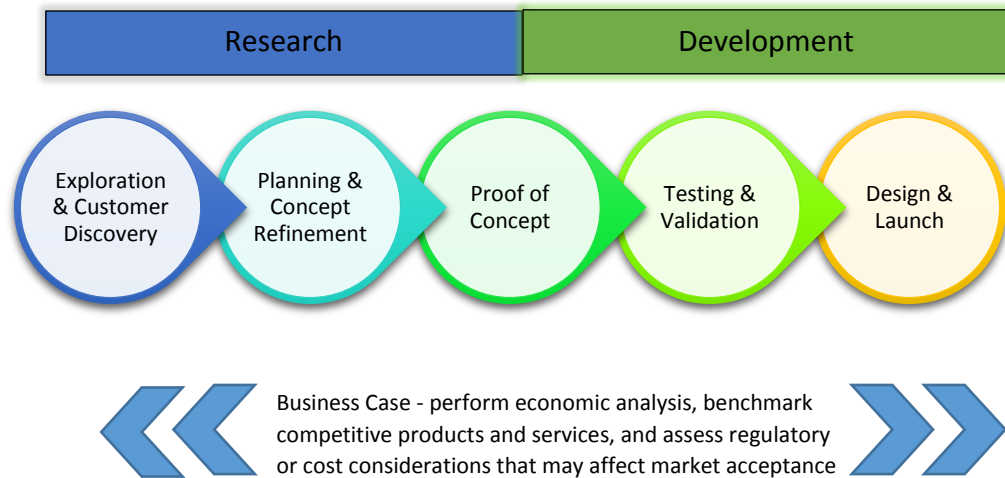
Research

Development

Exploration & Customer Discovery

Planning & Concept Refinement

Proof of Concept

Testing & Validation

Design & Launch

Business Case - perform economic analysis, benchmark competitive products and services, and assess regulatory or cost considerations that may affect market acceptance